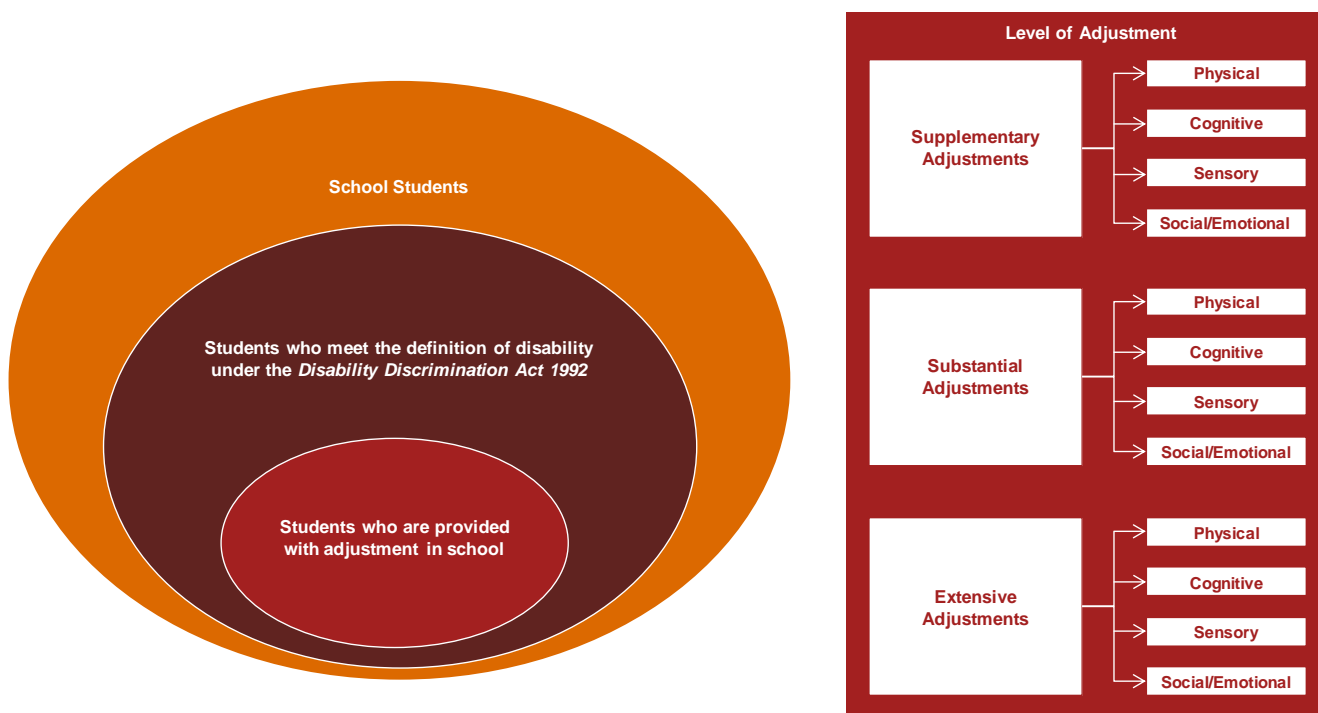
School Students

Students who meet the definition of disability under the *Disability Discrimination Act 1992*

Students who are provided with adjustment in school

Level of Adjustment

Supplementary Adjustments

Physical

Cognitive

Sensory

Social/Emotional

Substantial Adjustments

Physical

Cognitive

Sensory

Social/Emotional

Extensive Adjustments

Physical

Cognitive

Sensory

Social/Emotional